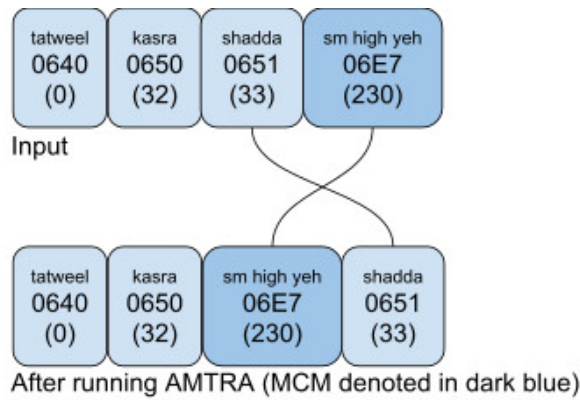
tatweel
0640
(0)

kasra
0650
(32)

shadda
0651
(33)

sm high yeh
06E7
(230)

Input

tatweel
0640
(0)

kasra
0650
(32)

sm high yeh
06E7
(230)

shadda
0651
(33)

After running AMTRA (MCM denoted in dark blue)